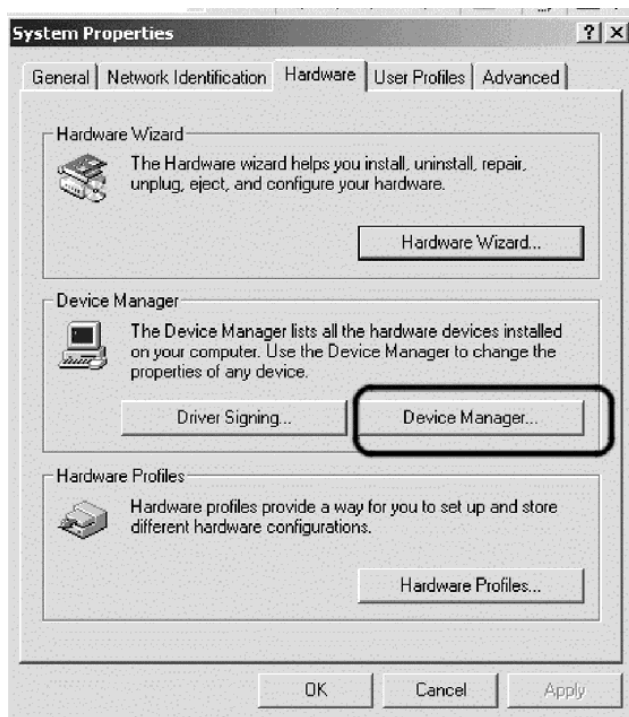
System Properties

?| X

General | Network Identification | Hardware | User Profiles | Advanced

Hardware Wizard

The Hardware wizard helps you install, uninstall, repair, unplug, eject, and configure your hardware.

Hardware Wizard...

Device Manager

The Device Manager lists all the hardware devices installed on your computer. Use the Device Manager to change the properties of any device.

Driver Signing...

Device Manager...

Hardware Profiles

Hardware profiles provide a way for you to set up and store different hardware configurations.

Hardware Profiles...

OK

Cancel

Apply